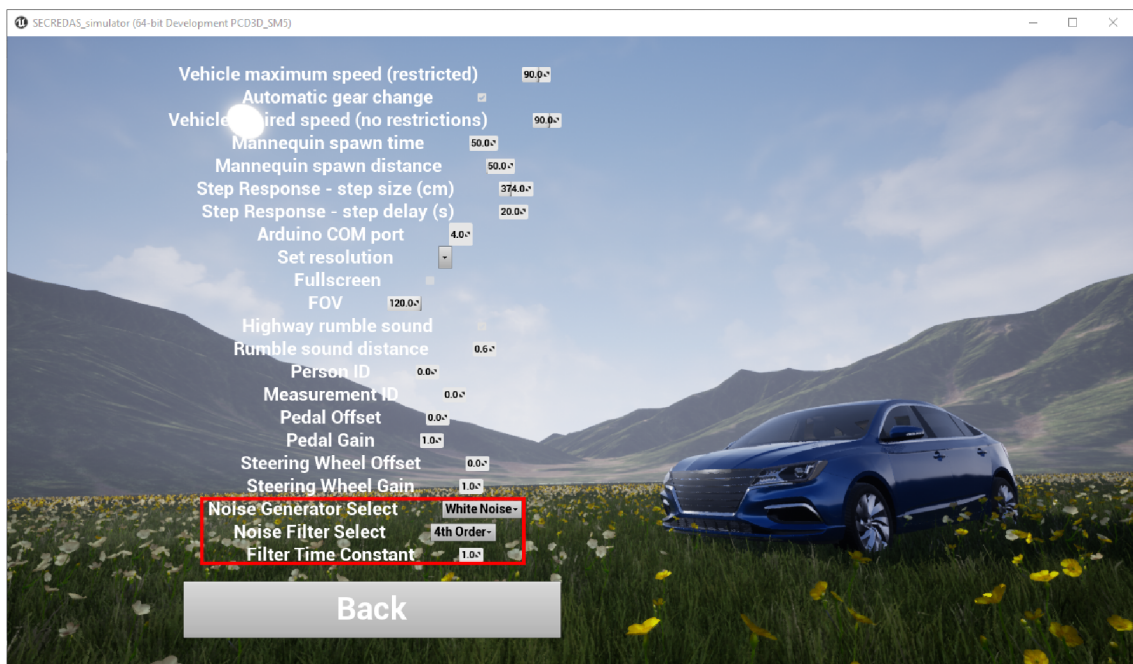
SECREDAS_simulator (64-bit Development PCD3D_SM5)

Vehicle maximum speed (restricted) 90.0

Automatic gear change

Vehicle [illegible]ired speed (no restrictions) 90.0

Mannequin spawn time 50.0

Mannequin spawn distance 50.0

Step Response - step size (cm) 374.0

Step Response - step delay (s) 20.0

Arduino COM port 4.0

Set resolution

Fullscreen

FOV 120.0

Highway rumble sound

Rumble sound distance 0.6

Person ID 0.0

Measurement ID 0.0

Pedal Offset 0.0

Pedal Gain 1.0

Steering Wheel Offset 0.0

Steering Wheel Gain 1.0

Noise Generator Select White Noise

Noise Filter Select 4th Order

Filter Time Constant 1.0

Back